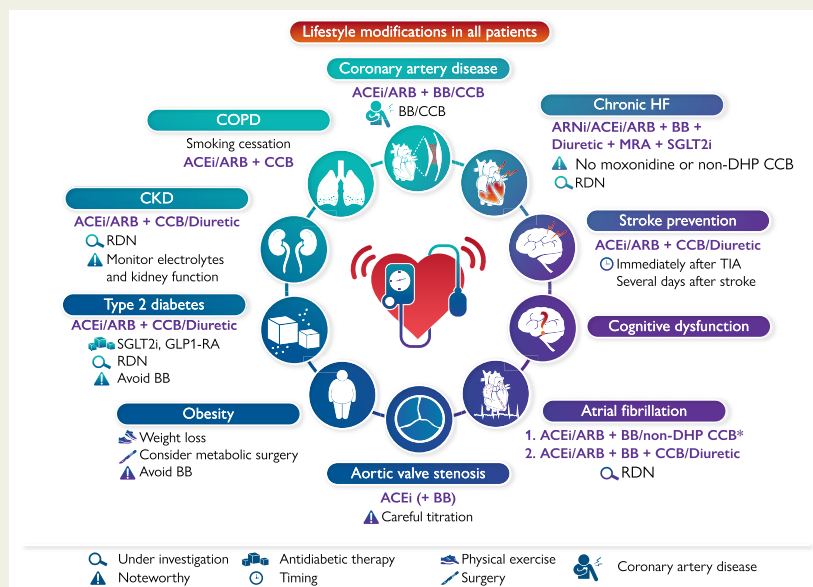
Lifestyle modifications in all patients

Coronary artery disease
ACEi/ARB + BB/CCB
BB/CCB

Chronic HF
ARNi/ACEi/ARB + BB + Diuretic + MRA + SGLT2i
No moxonidine or non-DHP CCB
RDN

COPD
Smoking cessation
ACEi/ARB + CCB

CKD
ACEi/ARB + CCB/Diuretic
RDN
Monitor electrolytes and kidney function

Stroke prevention
ACEi/ARB + CCB/Diuretic
Immediately after TIA
Several days after stroke

Type 2 diabetes
ACEi/ARB + CCB/Diuretic
SGLT2i, GLP1-RA
RDN
Avoid BB

Cognitive dysfunction

Obesity
Weight loss
Consider metabolic surgery
Avoid BB

Atrial fibrillation
1. ACEi/ARB + BB/non-DHP CCB*
2. ACEi/ARB + BB + CCB/Diuretic
RDN

Aortic valve stenosis
ACEi (+ BB)
Careful titration

Under investigation
Noteworthy
Antidiabetic therapy
Timing
Physical exercise
Surgery
Coronary artery disease